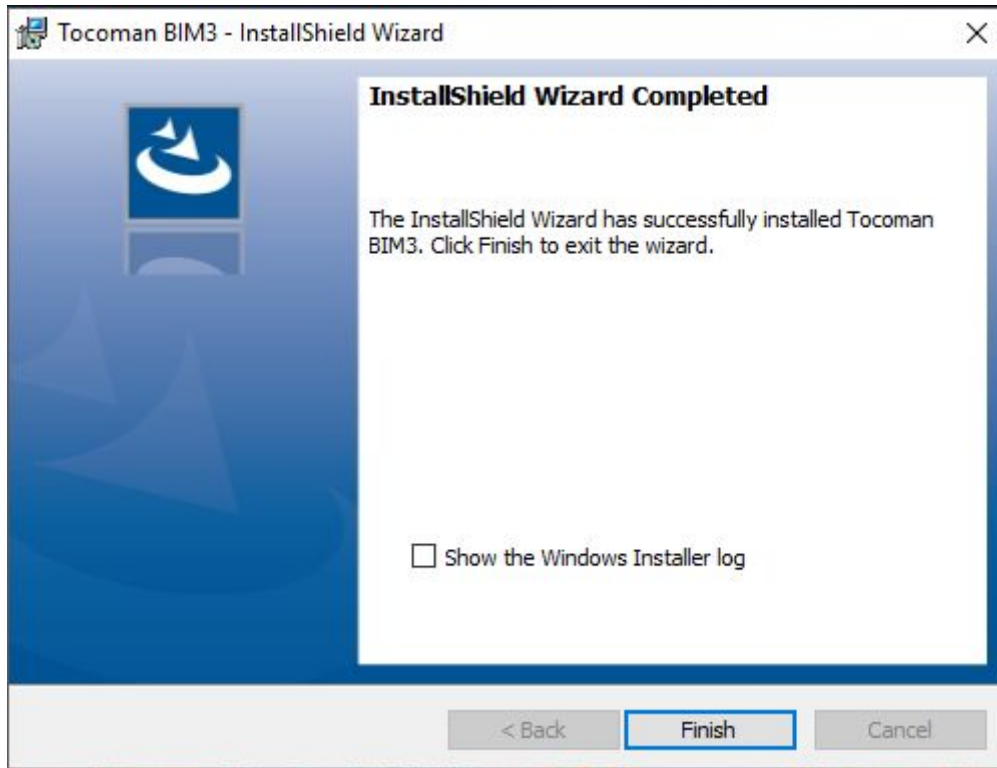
Tocoman BIM3 - InstallShield Wizard

×

InstallShield Wizard Completed

The InstallShield Wizard has successfully installed Tocoman BIM3. Click Finish to exit the wizard.

Show the Windows Installer log

< Back

Finish

Cancel